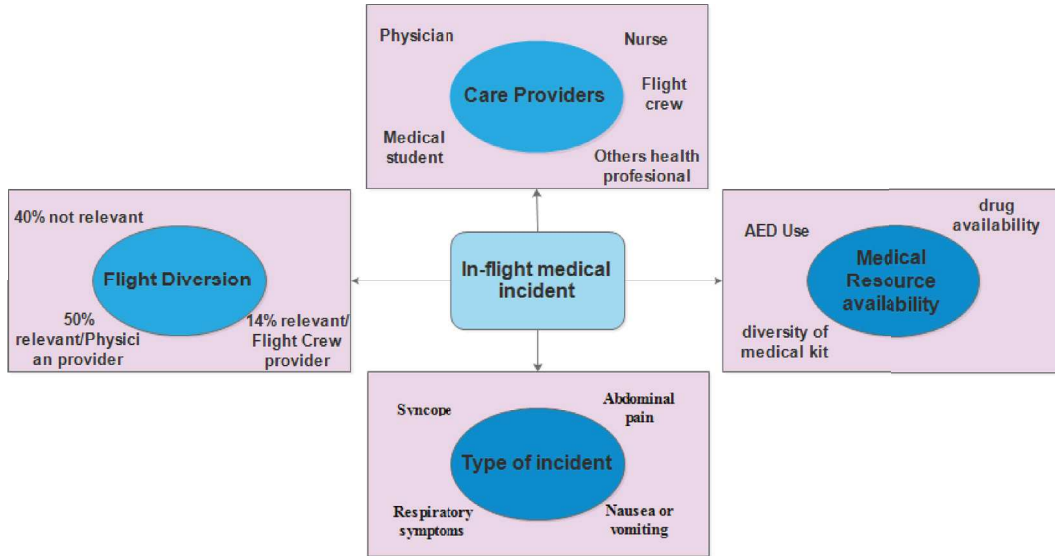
Physician

Nurse

Care Providers

Flight crew

Medical student

Others health profesional

40% not relevant

Flight Diversion

50% relevant/Physician provider

14% relevant/ Flight Crew provider

In-flight medical incident

AED Use

drug availability

Medical Resource availability

diversity of medical kit

Syncope

Abdominal pain

Type of incident

Respiratory symptoms

Nausea or vomiting